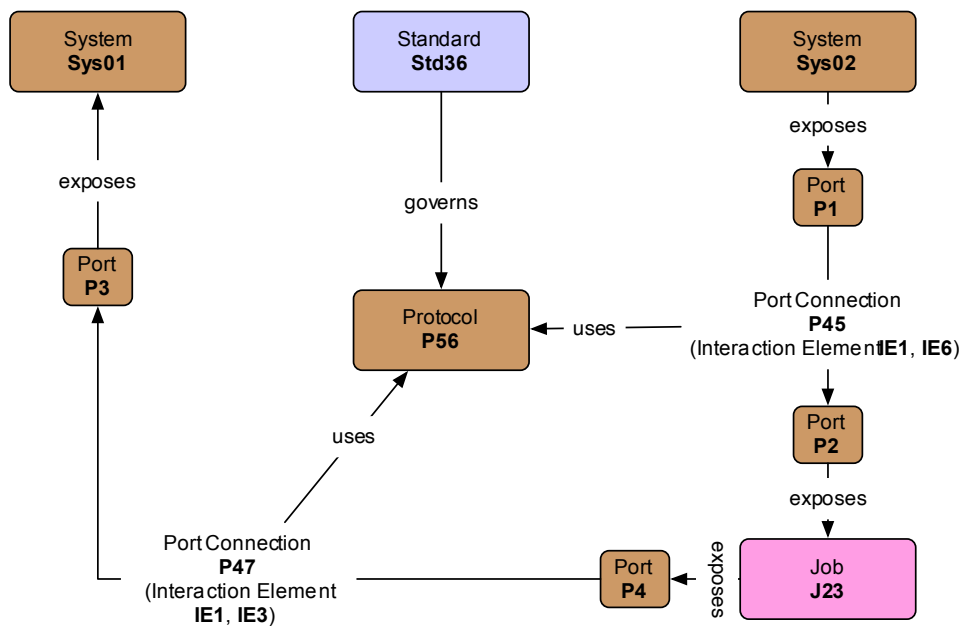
System
Sys01

Standard
Std36

System
Sys02

exposes

exposes

governs

Port
P1

Port
P3

Protocol
P56

uses

Port Connection
P45
(Interaction Element IE1, IE6)

uses

Port
P2

exposes

Port Connection
P47
(Interaction Element
IE1, IE3)

Port
P4

exposes

Job
J23